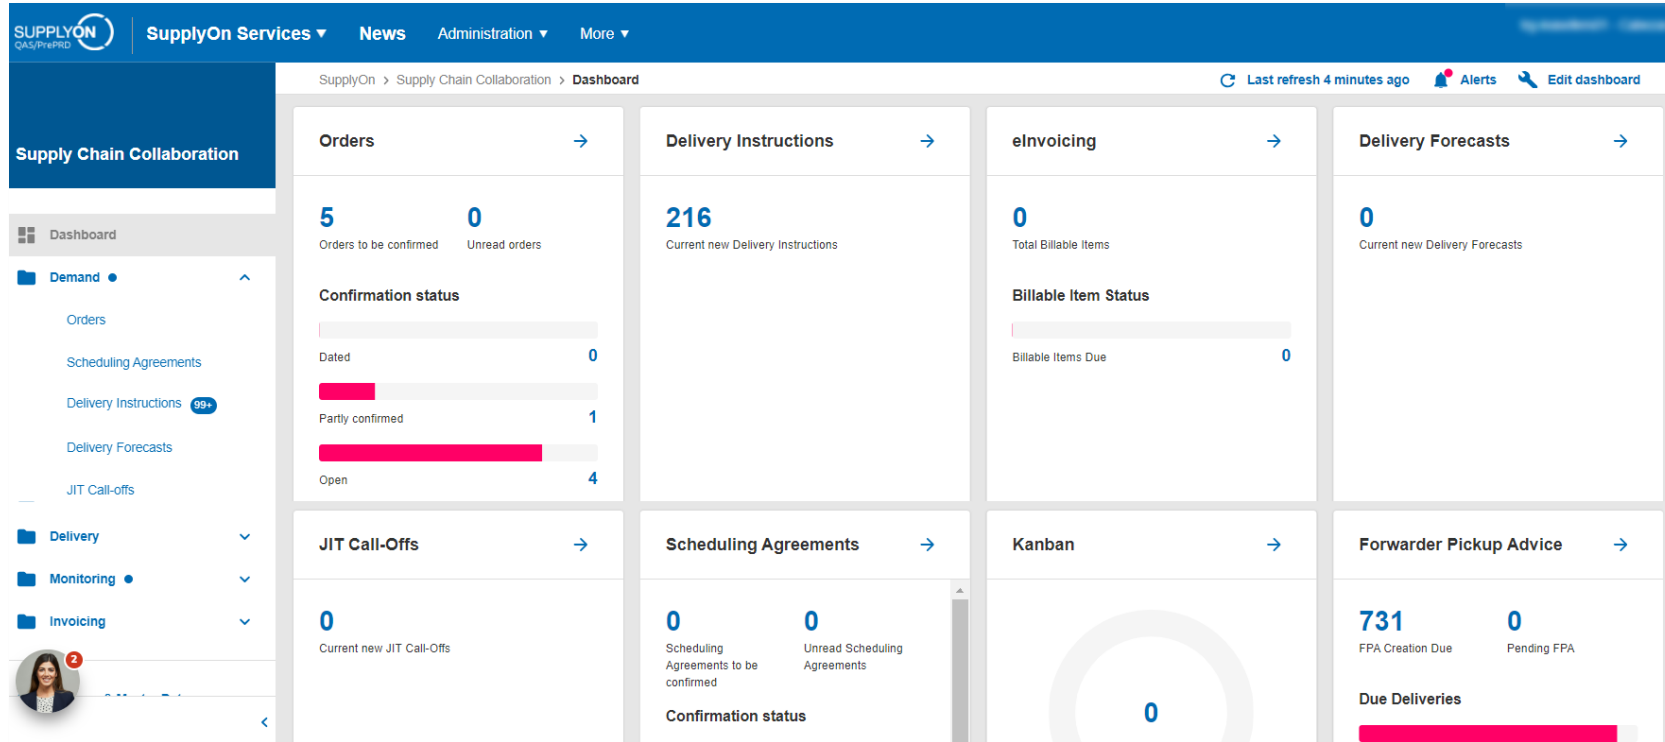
SUPPLYON QAS/PrePRD SupplyOn Services ▾ News Administration ▾ More ▾ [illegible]

Supply Chain Collaboration

SupplyOn > Supply Chain Collaboration > Dashboard

Last refresh 4 minutes ago Alerts Edit dashboard

Dashboard
Demand
Orders
Scheduling Agreements
Delivery Instructions 99+
Delivery Forecasts
JIT Call-offs
Delivery
Monitoring
Invoicing

2

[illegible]

Orders →
5
Orders to be confirmed
0
Unread orders
Confirmation status
Dated 0
Partly confirmed 1
Open 4

Delivery Instructions →
216
Current new Delivery Instructions

eInvoicing →
0
Total Billable Items
Billable Item Status
Billable Items Due 0

Delivery Forecasts →
0
Current new Delivery Forecasts

JIT Call-Offs →
0
Current new JIT Call-Offs

Scheduling Agreements →
0
Scheduling Agreements to be confirmed
0
Unread Scheduling Agreements
Confirmation status

Kanban →
0

Forwarder Pickup Advice →
731
FPA Creation Due
0
Pending FPA
Due Deliveries